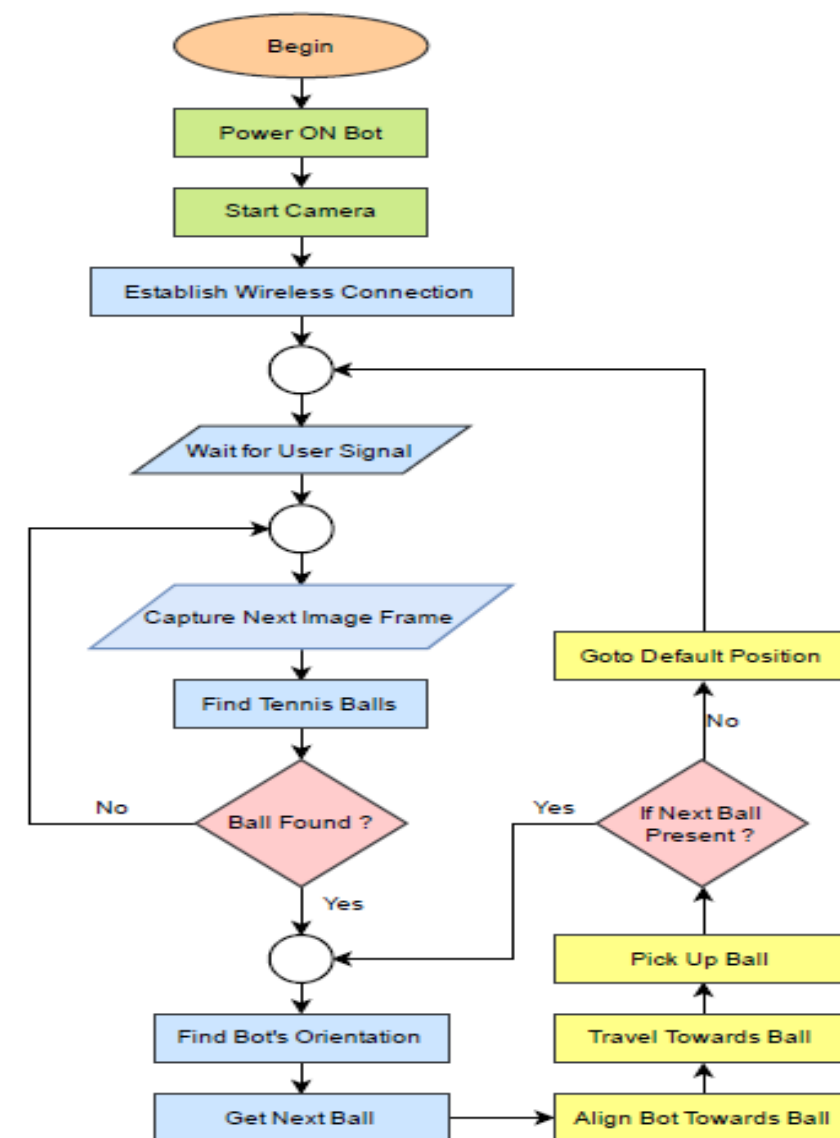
Begin

Power ON Bot

Start Camera

Establish Wireless Connection

Wait for User Signal

Capture Next Image Frame

Find Tennis Balls

No

Ball Found ?

Yes

Find Bot's Orientation

Get Next Ball

Align Bot Towards Ball

Travel Towards Ball

Pick Up Ball

If Next Ball Present ?

Yes

No

Goto Default Position